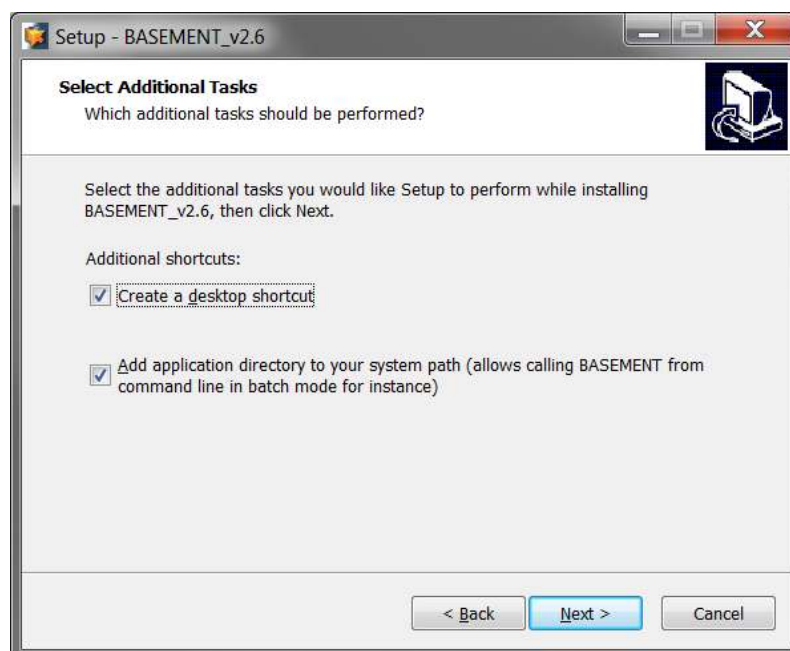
Setup - BASEMENT_v2.6

Select Additional Tasks
Which additional tasks should be performed?

Select the additional tasks you would like Setup to perform while installing BASEMENT_v2.6, then click Next.

Additional shortcuts:

Create a desktop shortcut

Add application directory to your system path (allows calling BASEMENT from command line in batch mode for instance)

< Back
Next >
Cancel